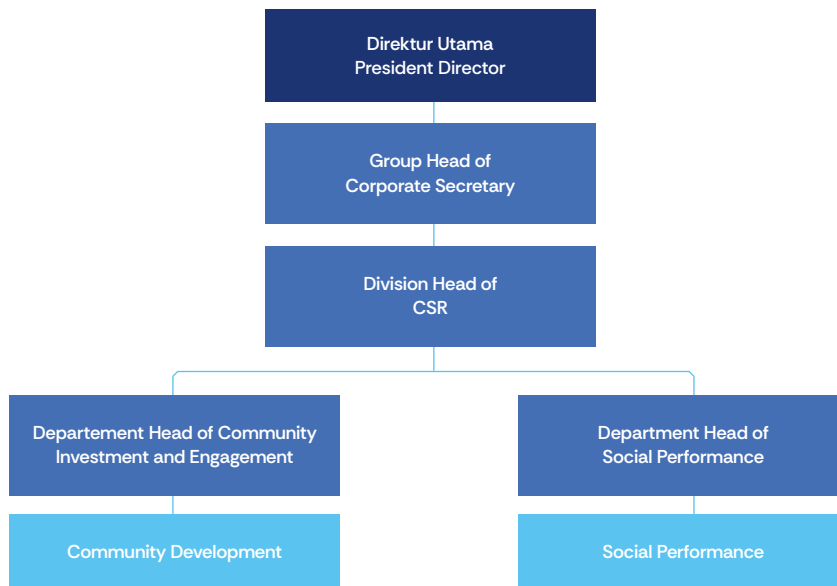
Direktur Utama
President Director

Group Head of
Corporate Secretary

Division Head of
CSR

Departement Head of Community
Investment and Engagement

Department Head of
Social Performance

Community Development

Social Performance